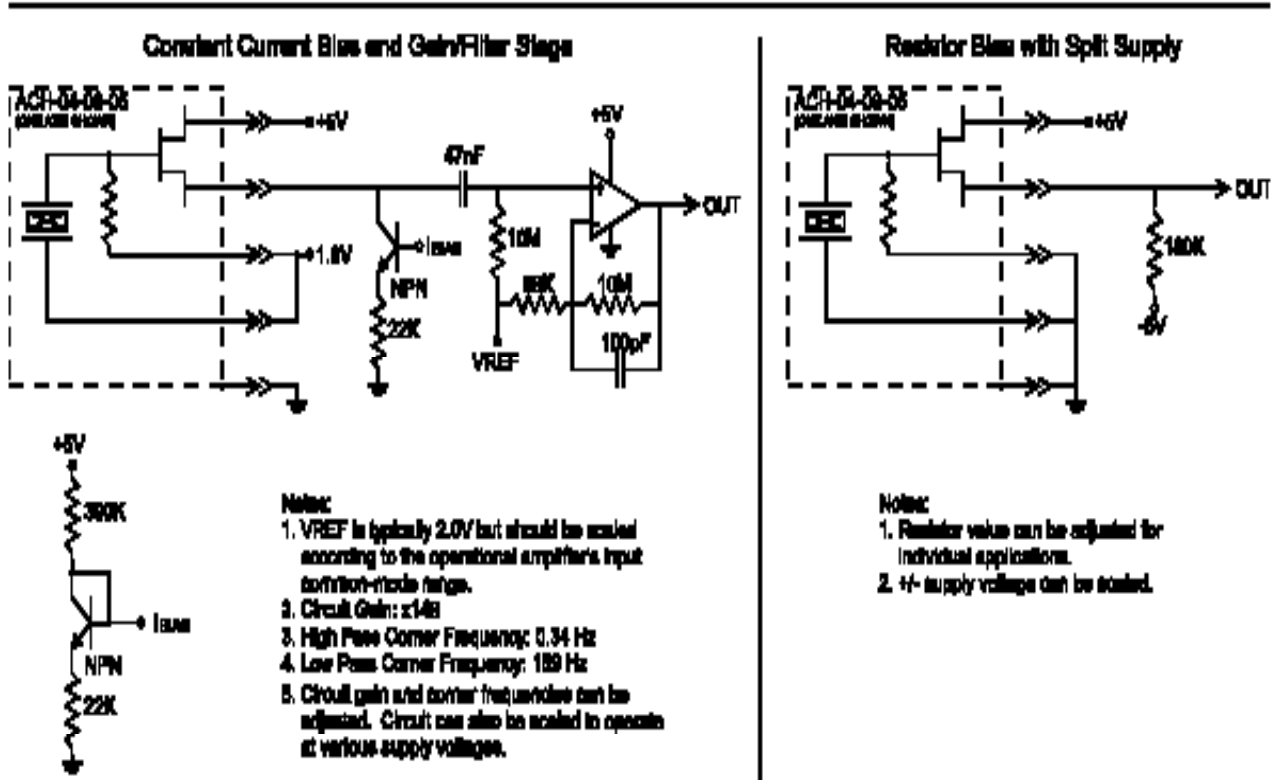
Constant Current Bias and Gain/Filter Stage

ACH-04-08-05
(ONE AXIS SHOWN)

+5V

+1.8V

47nF

+5V

OUT

Ibias

NPN

22K

10M

68K

10M

VREF

100pF

Resistor Bias with Split Supply

ACH-04-08-05
(ONE AXIS SHOWN)

+5V

OUT

150K

-5V

+5V

390K

Ibias

NPN

22K

Notes:
1. VREF is typically 2.0V but should be scaled according to the operational amplifier's input common-mode range.
2. Circuit Gain: x146
3. High Pass Corner Frequency: 0.34 Hz
4. Low Pass Corner Frequency: 159 Hz
5. Circuit gain and corner frequencies can be adjusted. Circuit can also be scaled to operate at various supply voltages.

Notes:
1. Resistor value can be adjusted for individual applications.
2. +/- supply voltage can be scaled.